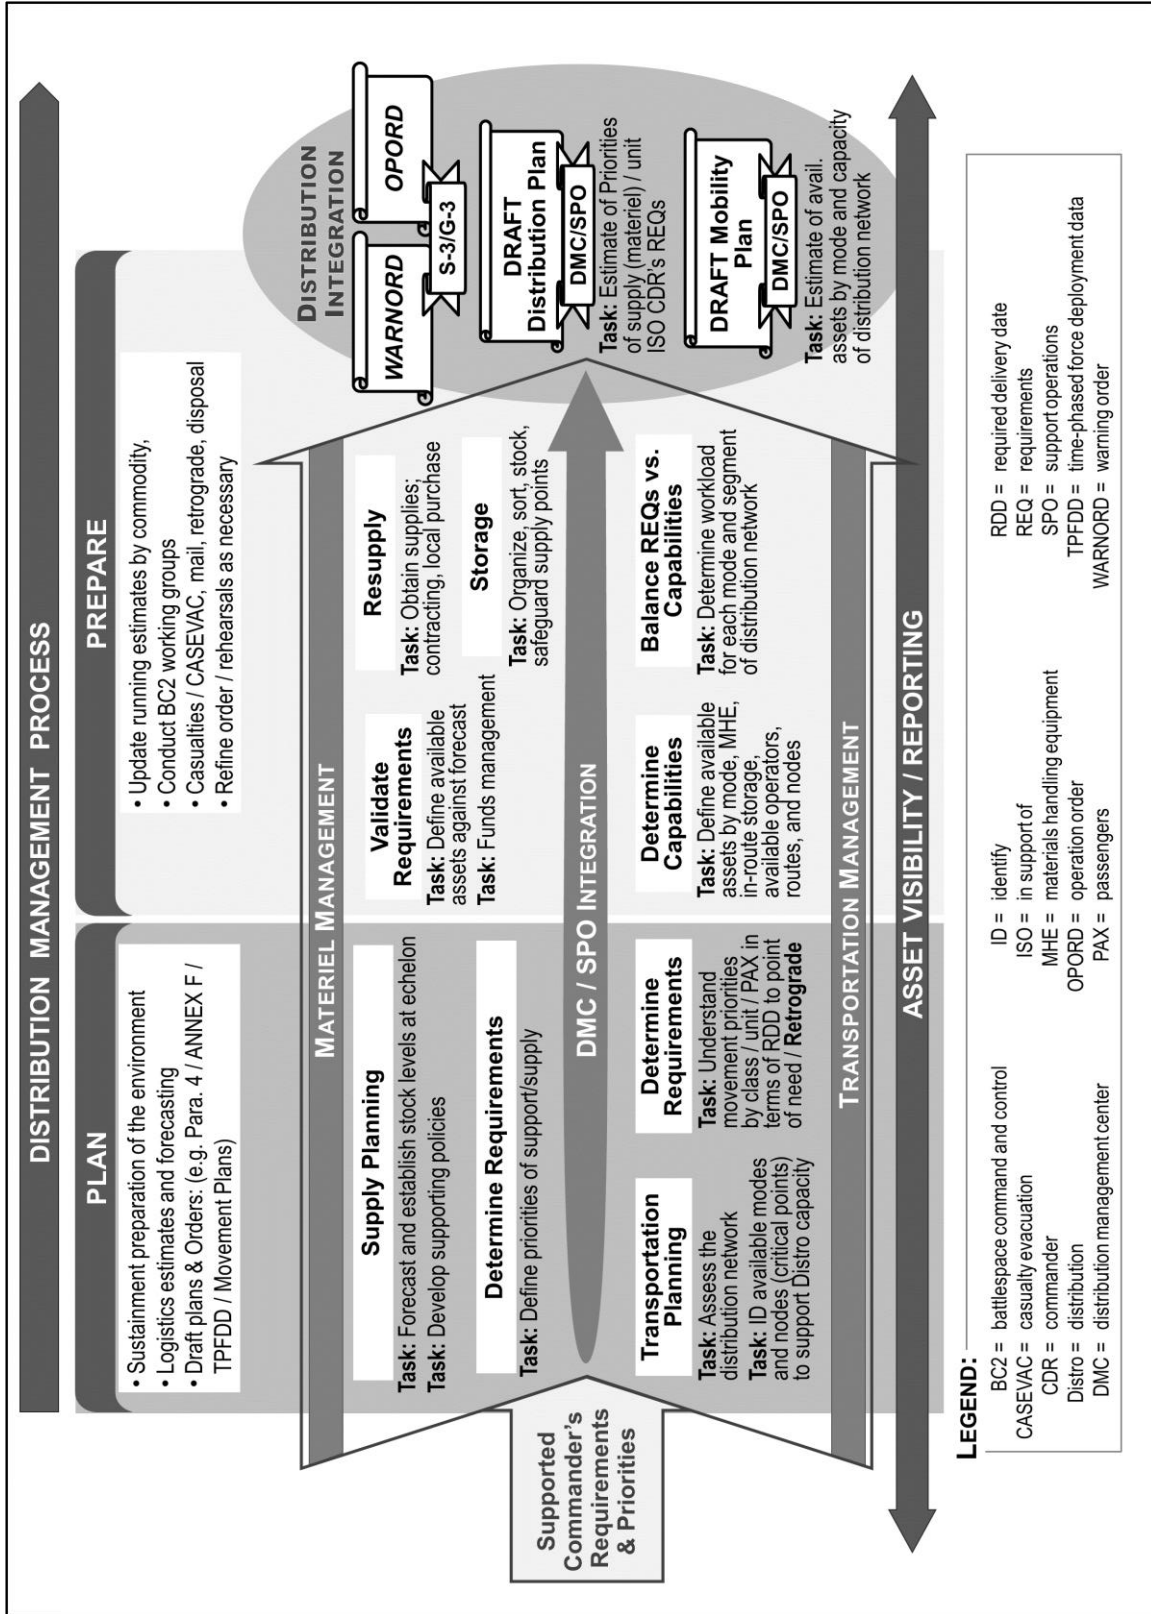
DISTRIBUTION MANAGEMENT PROCESS

PLAN

• Sustainment preparation of the environment
• Logistics estimates and forecasting
• Draft plans & Orders: (e.g. Para. 4 / ANNEX F / TPFDD / Movement Plans)

PREPARE

• Update running estimates by commodity,
• Conduct BC2 working groups
• Casualties / CASEVAC, mail, retrograde, disposal
• Refine order / rehearsals as necessary

Supported Commander's Requirements & Priorities

MATERIEL MANAGEMENT

Supply Planning

Task: Forecast and establish stock levels at echelon
Task: Develop supporting policies

Determine Requirements

Task: Define priorities of support/supply

Validate Requirements

Task: Define available assets against forecast
Task: Funds management

Resupply

Task: Obtain supplies; contracting, local purchase

Storage

Task: Organize, sort, stock, safeguard supply points

DMC / SPO INTEGRATION

Transportation Planning

Task: Assess the distribution network
Task: ID available modes and nodes (critical points) to support Distro capacity

Determine Requirements

Task: Understand movement priorities by class / unit / PAX in terms of RDD to point of need / Retrograde

Determine Capabilities

Task: Define available assets by mode, MHE, in-route storage, available operators, routes, and nodes

Balance REQs vs. Capabilities

Task: Determine workload for each mode and segment of distribution network

TRANSPORTATION MANAGEMENT

DISTRIBUTION INTEGRATION

WARNORD

OPORD

S-3/G-3

DRAFT Distribution Plan

DMC/SPO

Task: Estimate of Priorities of supply (materiel) / unit ISO CDR's REQs

DRAFT Mobility Plan

DMC/SPO

Task: Estimate of avail. assets by mode and capacity of distribution network

ASSET VISIBILITY / REPORTING

LEGEND:

BC2 = battlespace command and control
CASEVAC = casualty evacuation
CDR = commander
Distro = distribution
DMC = distribution management center
ID = identify
ISO = in support of
MHE = materials handling equipment
OPORD = operation order
PAX = passengers
RDD = required delivery date
REQ = requirements
SPO = support operations
TPFDD = time-phased force deployment data
WARNORD = warning order